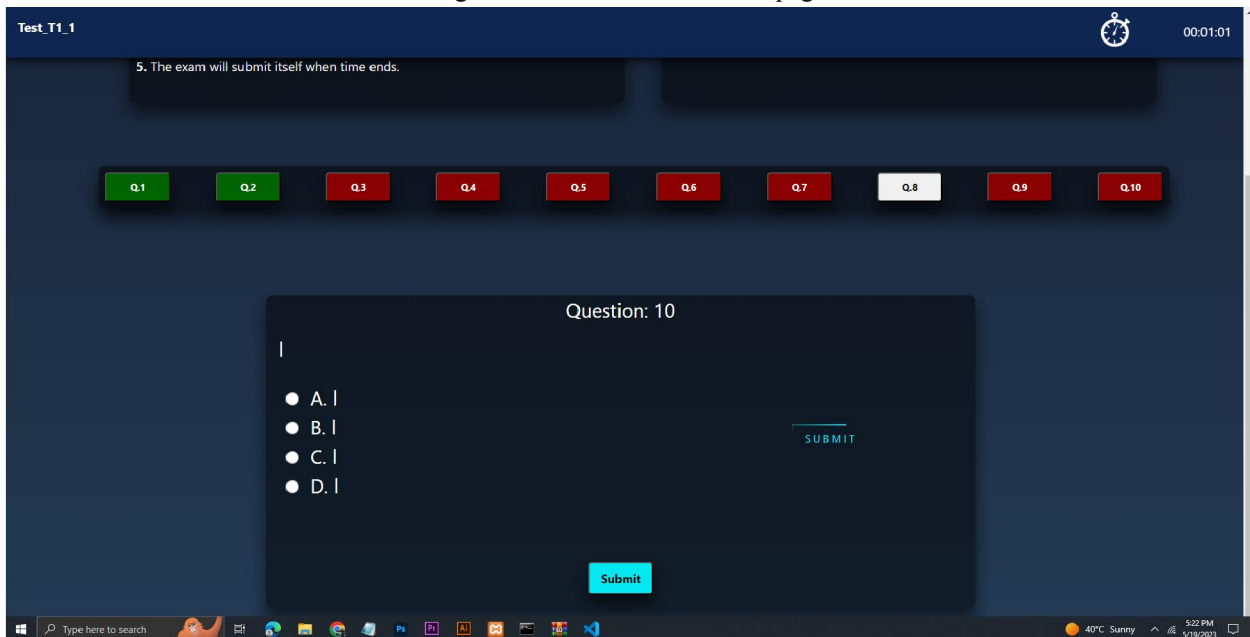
Test_T1_1

00:01:01

5. The exam will submit itself when time ends.

Q.1 Q.2 Q.3 Q.4 Q.5 Q.6 Q.7 Q.8 Q.9 Q.10

Question: 10

l

A. l
B. l
C. l
D. l

SUBMIT

Submit

Type here to search

40°C Sunny

5:22 PM
5/19/2023